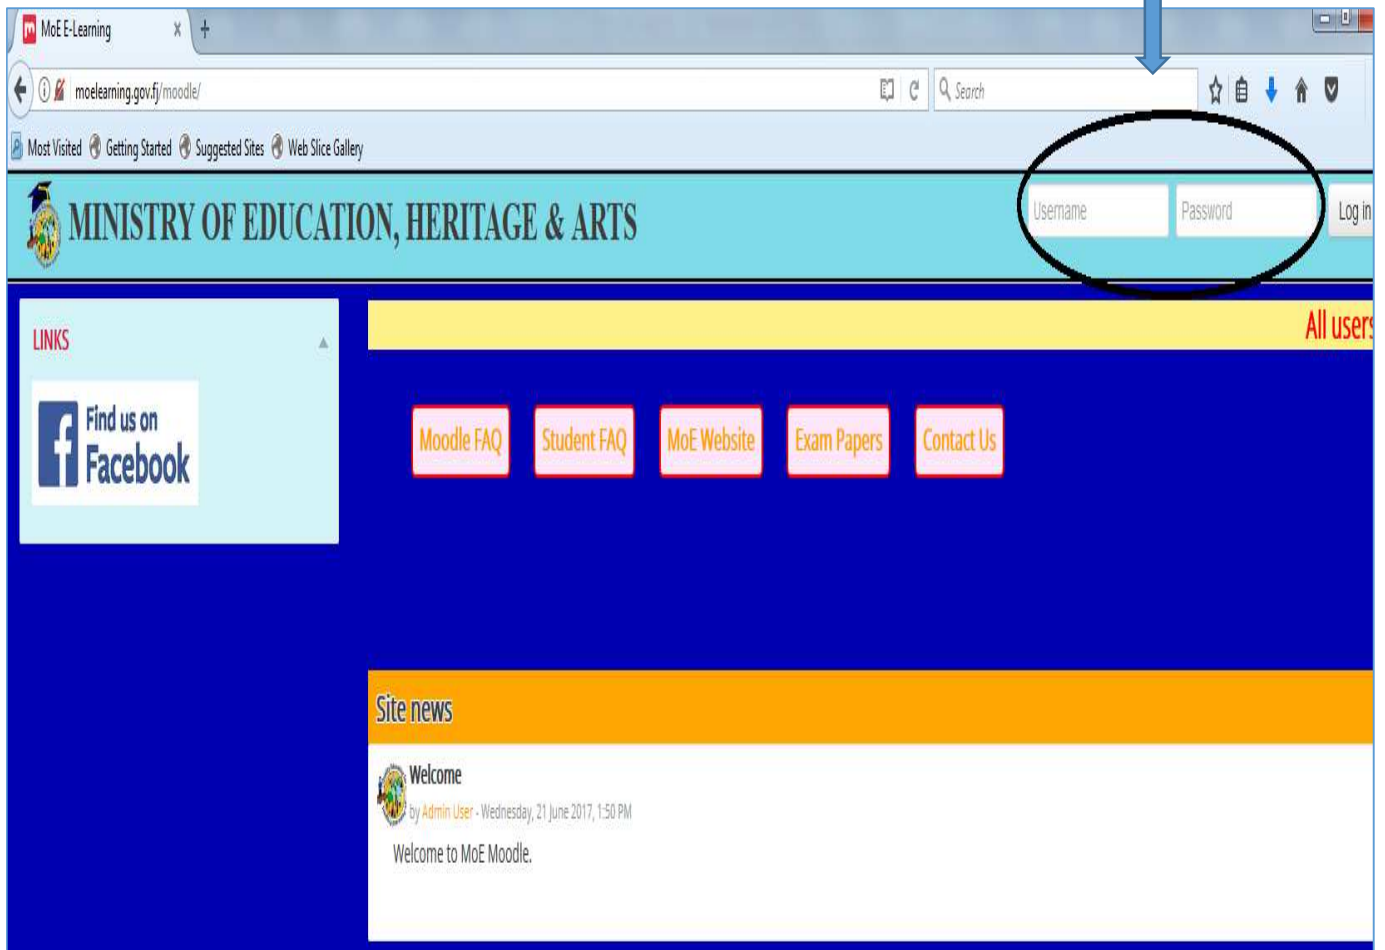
MoE E-Learning
moelearning.gov.fj/moodle/
Search
Most Visited Getting Started Suggested Sites Web Slice Gallery
MINISTRY OF EDUCATION, HERITAGE & ARTS
Username
Password
Log in
LINKS
Find us on Facebook
All users
Moodle FAQ
Student FAQ
MoE Website
Exam Papers
Contact Us
Site news
Welcome
by Admin User - Wednesday, 21 June 2017, 1:50 PM
Welcome to MoE Moodle.